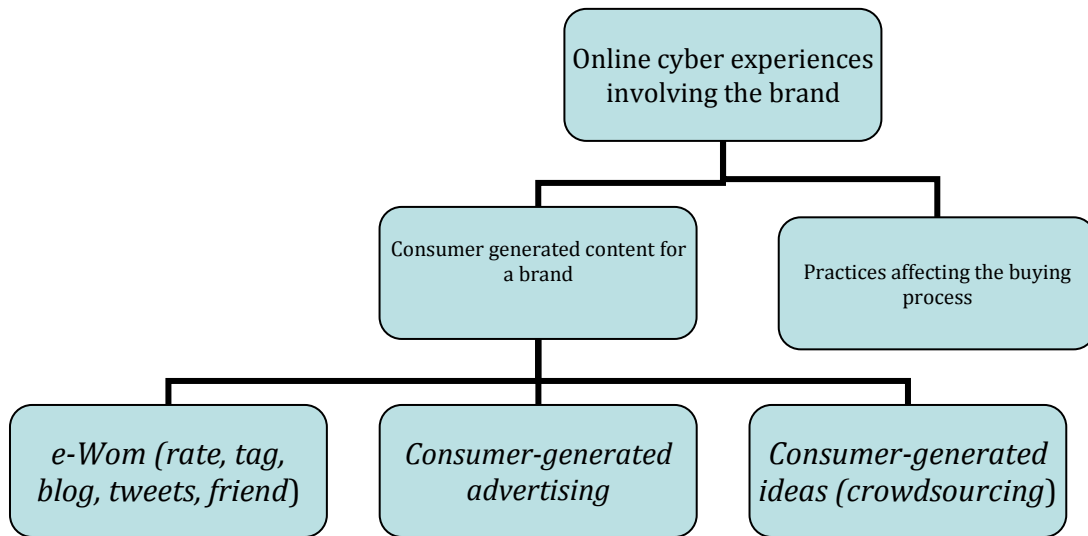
Online cyber experiences involving the brand

Consumer generated content for a brand

Practices affecting the buying process

e-Wom (rate, tag, blog, tweets, friend)

Consumer-generated advertising

Consumer-generated ideas (crowdsourcing)